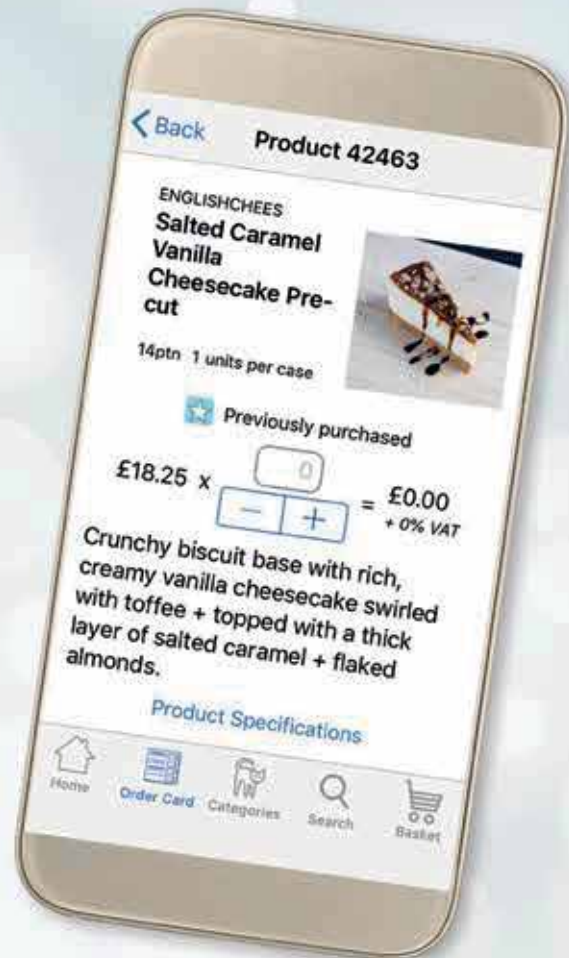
< Back Product 42463

ENGLISHCHEES
Salted Caramel Vanilla Cheesecake Pre-cut

14ptn 1 units per case

Previously purchased

£18.25 x 0 − + = £0.00
+ 0% VAT

Crunchy biscuit base with rich, creamy vanilla cheesecake swirled with toffee + topped with a thick layer of salted caramel + flaked almonds.

Product Specifications

Home Order Card Categories Search Basket